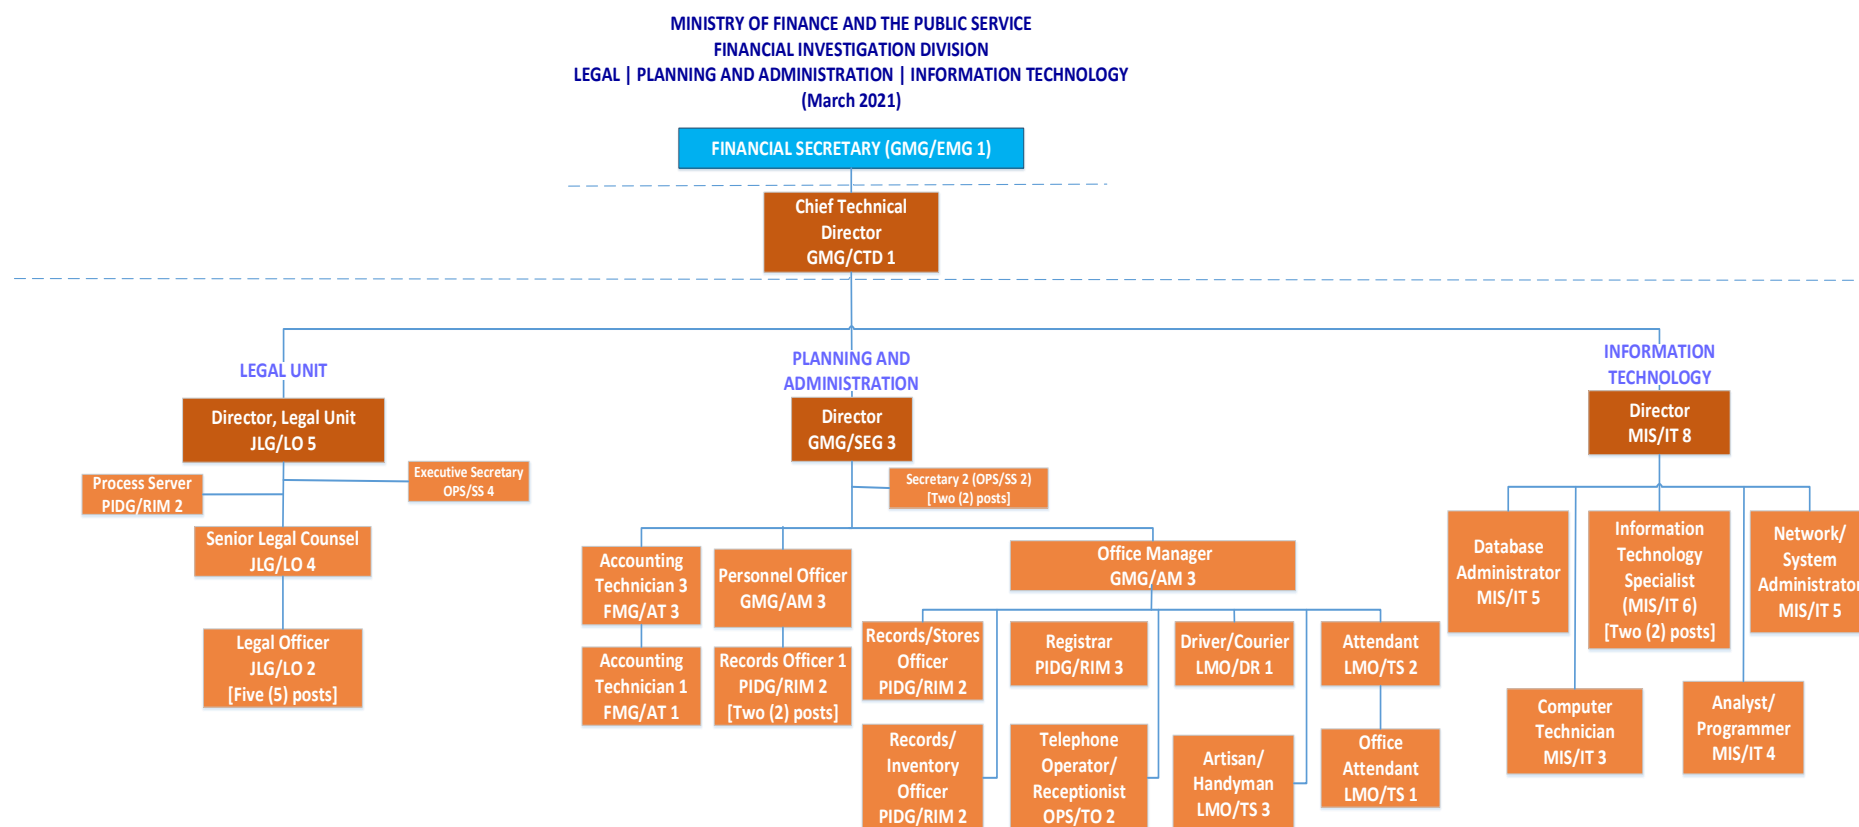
MINISTRY OF FINANCE AND THE PUBLIC SERVICE
FINANCIAL INVESTIGATION DIVISION
LEGAL | PLANNING AND ADMINISTRATION | INFORMATION TECHNOLOGY
(March 2021)

FINANCIAL SECRETARY (GMG/EMG 1)

Chief Technical Director GMG/CTD 1

LEGAL UNIT

Director, Legal Unit JLG/LO 5

Process Server PIDG/RIM 2

Executive Secretary OPS/SS 4

Senior Legal Counsel JLG/LO 4

Legal Officer JLG/LO 2 [Five (5) posts]

PLANNING AND ADMINISTRATION

Director GMG/SEG 3

Secretary 2 (OPS/SS 2) [Two (2) posts]

Accounting Technician 3 FMG/AT 3

Accounting Technician 1 FMG/AT 1

Personnel Officer GMG/AM 3

Records Officer 1 PIDG/RIM 2 [Two (2) posts]

Office Manager GMG/AM 3

Records/Stores Officer PIDG/RIM 2

Records/ Inventory Officer PIDG/RIM 2

Registrar PIDG/RIM 3

Telephone Operator/ Receptionist OPS/TO 2

Driver/Courier LMO/DR 1

Artisan/ Handyman LMO/TS 3

Attendant LMO/TS 2

Office Attendant LMO/TS 1

INFORMATION TECHNOLOGY

Director MIS/IT 8

Database Administrator MIS/IT 5

Computer Technician MIS/IT 3

Information Technology Specialist (MIS/IT 6) [Two (2) posts]

Analyst/ Programmer MIS/IT 4

Network/ System Administrator MIS/IT 5